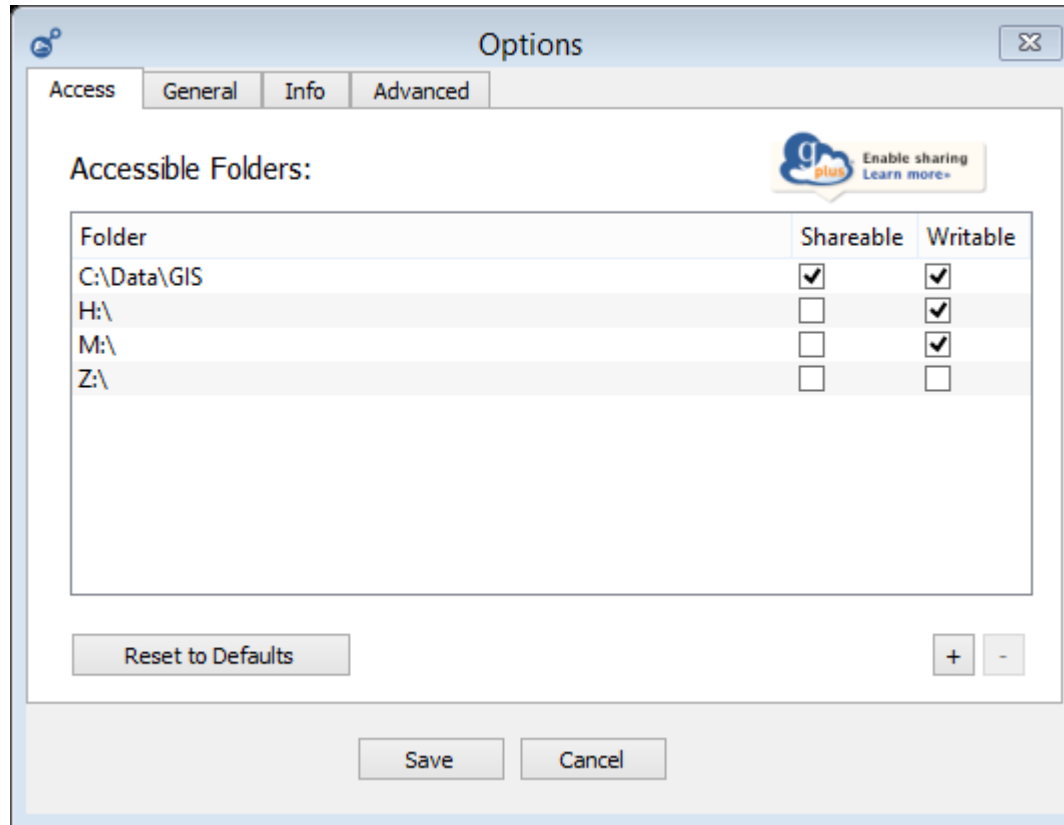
Options

Access | General | Info | Advanced

Accessible Folders:

g plus Enable sharing Learn more»

| Folder | Shareable | Writable |
|---|---|---|
| C:\Data\GIS | ☑ | ☑ |
| H:\ | ☐ | ☑ |
| M:\ | ☐ | ☑ |
| Z:\ | ☐ | ☐ |

Reset to Defaults

+ -

Save Cancel